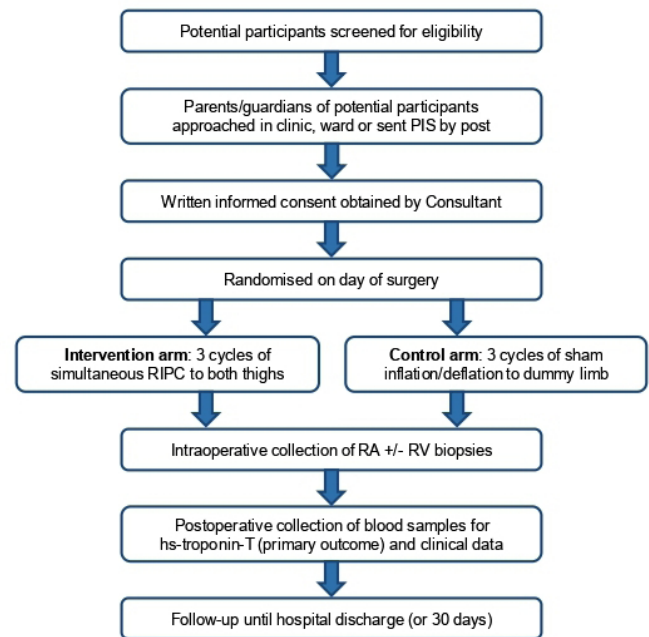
Potential participants screened for eligibility

Parents/guardians of potential participants approached in clinic, ward or sent PIS by post

Written informed consent obtained by Consultant

Randomised on day of surgery

**Intervention arm**: 3 cycles of simultaneous RIPC to both thighs

**Control arm**: 3 cycles of sham inflation/deflation to dummy limb

Intraoperative collection of RA +/- RV biopsies

Postoperative collection of blood samples for hs-troponin-T (primary outcome) and clinical data

Follow-up until hospital discharge (or 30 days)